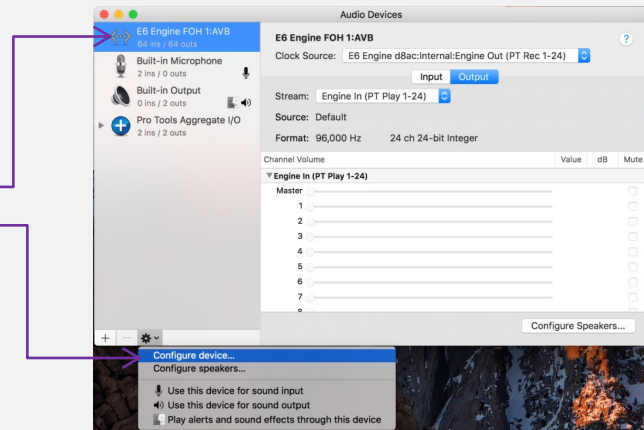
Audio Devices

E6 Engine FOH 1:AVB
64 ins / 64 outs

Built-in Microphone
2 ins / 0 outs

Built-in Output
0 ins / 2 outs

Pro Tools Aggregate I/O
2 ins / 2 outs

E6 Engine FOH 1:AVB

Clock Source: E6 Engine d8ac:Internal:Engine Out (PT Rec 1-24)

?

Input Output

Stream: Engine In (PT Play 1-24)

Source: Default

Format: 96,000 Hz 24 ch 24-bit Integer

| Channel Volume | Value | dB | Mute |
|---|---|---|---|
| ▼Engine In (PT Play 1-24) | | | |
| Master | | | |
| 1 | | | |
| 2 | | | |
| 3 | | | |
| 4 | | | |
| 5 | | | |
| 6 | | | |
| 7 | | | |

Configure Speakers...

+ −

Configure device...
Configure speakers...
Use this device for sound input
Use this device for sound output
Play alerts and sound effects through this device